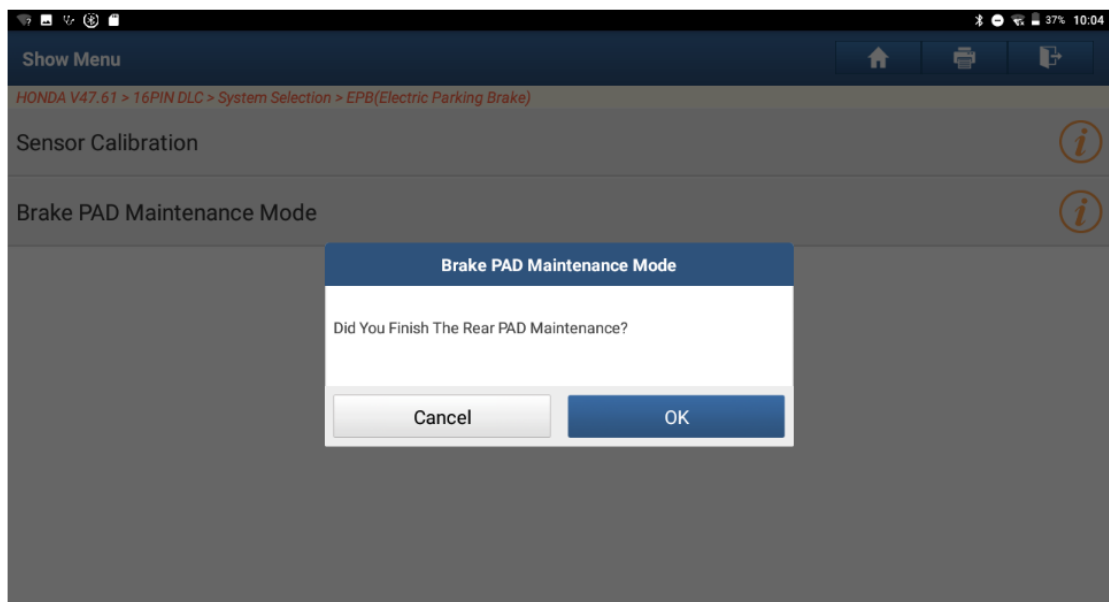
37% 10:04

Show Menu

HONDA V47.61 > 16PIN DLC > System Selection > EPB(Electric Parking Brake)

Sensor Calibration

Brake PAD Maintenance Mode

Brake PAD Maintenance Mode

Did You Finish The Rear PAD Maintenance?

Cancel

OK